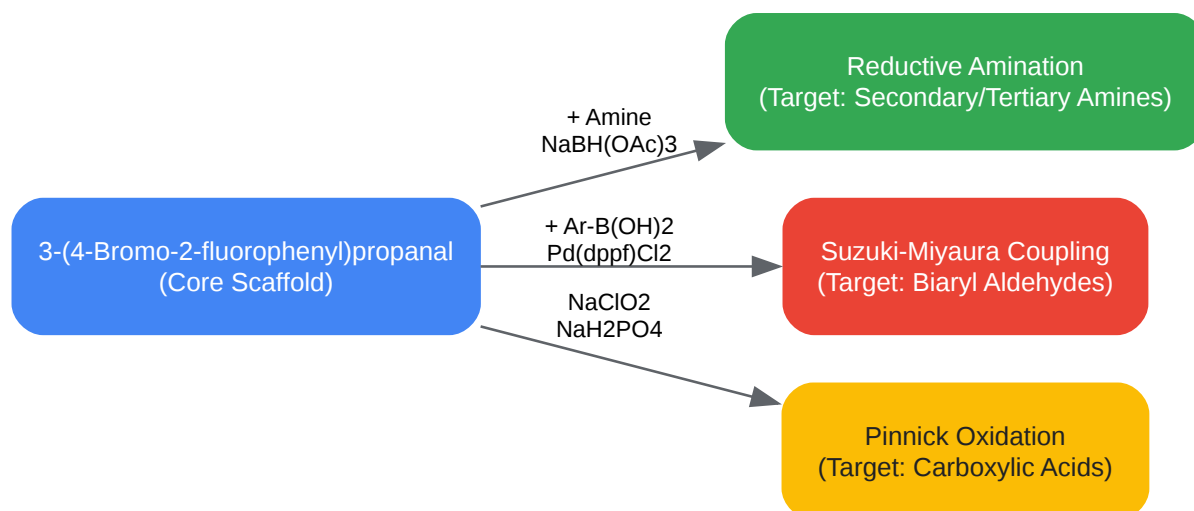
3-(4-Bromo-2-fluorophenyl)propanal
(Core Scaffold)

+ Amine
NaBH(OAc)3

Reductive Amination
(Target: Secondary/Tertiary Amines)

+ Ar-B(OH)2
Pd(dppf)Cl2

Suzuki-Miyaura Coupling
(Target: Biaryl Aldehydes)

NaClO2
NaH2PO4

Pinnick Oxidation
(Target: Carboxylic Acids)